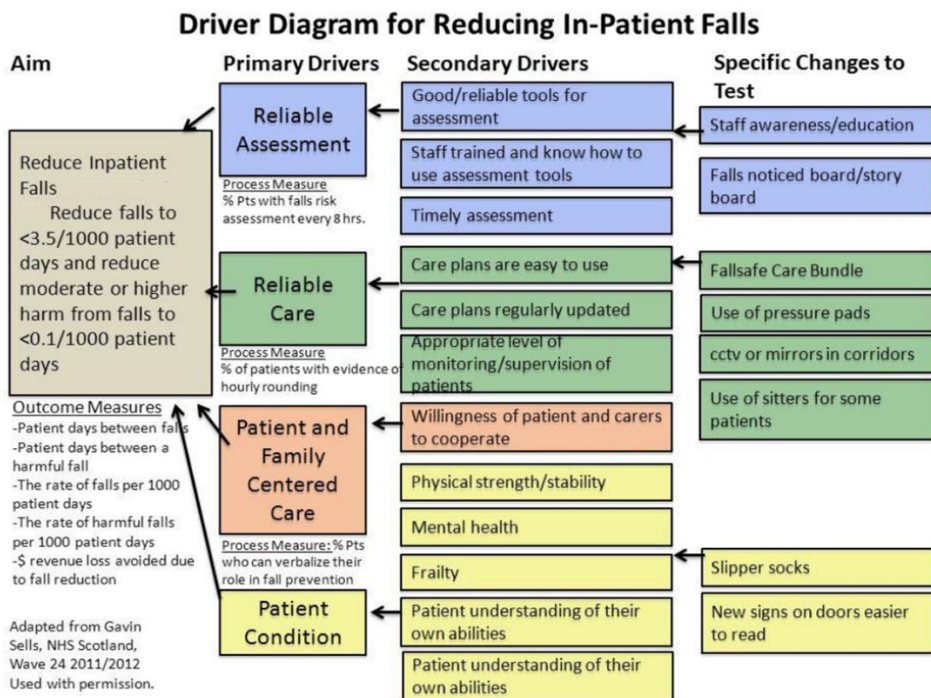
Driver Diagram for Reducing In-Patient Falls

Aim

Primary Drivers

Secondary Drivers

Specific Changes to Test

Reduce Inpatient Falls
Reduce falls to <3.5/1000 patient days and reduce moderate or higher harm from falls to <0.1/1000 patient days

Outcome Measures
-Patient days between falls
-Patient days between a harmful fall
-The rate of falls per 1000 patient days
-The rate of harmful falls per 1000 patient days
-$ revenue loss avoided due to fall reduction

Adapted from Gavin Sells, NHS Scotland, Wave 24 2011/2012 Used with permission.

Reliable Assessment

Process Measure
% Pts with falls risk assessment every 8 hrs.

Reliable Care

Process Measure
% of patients with evidence of hourly rounding

Patient and Family Centered Care

Process Measure: % Pts who can verbalize their role in fall prevention

Patient Condition

Good/reliable tools for assessment

Staff trained and know how to use assessment tools

Timely assessment

Care plans are easy to use

Care plans regularly updated

Appropriate level of monitoring/supervision of patients

Willingness of patient and carers to cooperate

Physical strength/stability

Mental health

Frailty

Patient understanding of their own abilities

Patient understanding of their own abilities

Staff awareness/education

Falls noticed board/story board

Fallsafe Care Bundle

Use of pressure pads

cctv or mirrors in corridors

Use of sitters for some patients

Slipper socks

New signs on doors easier to read